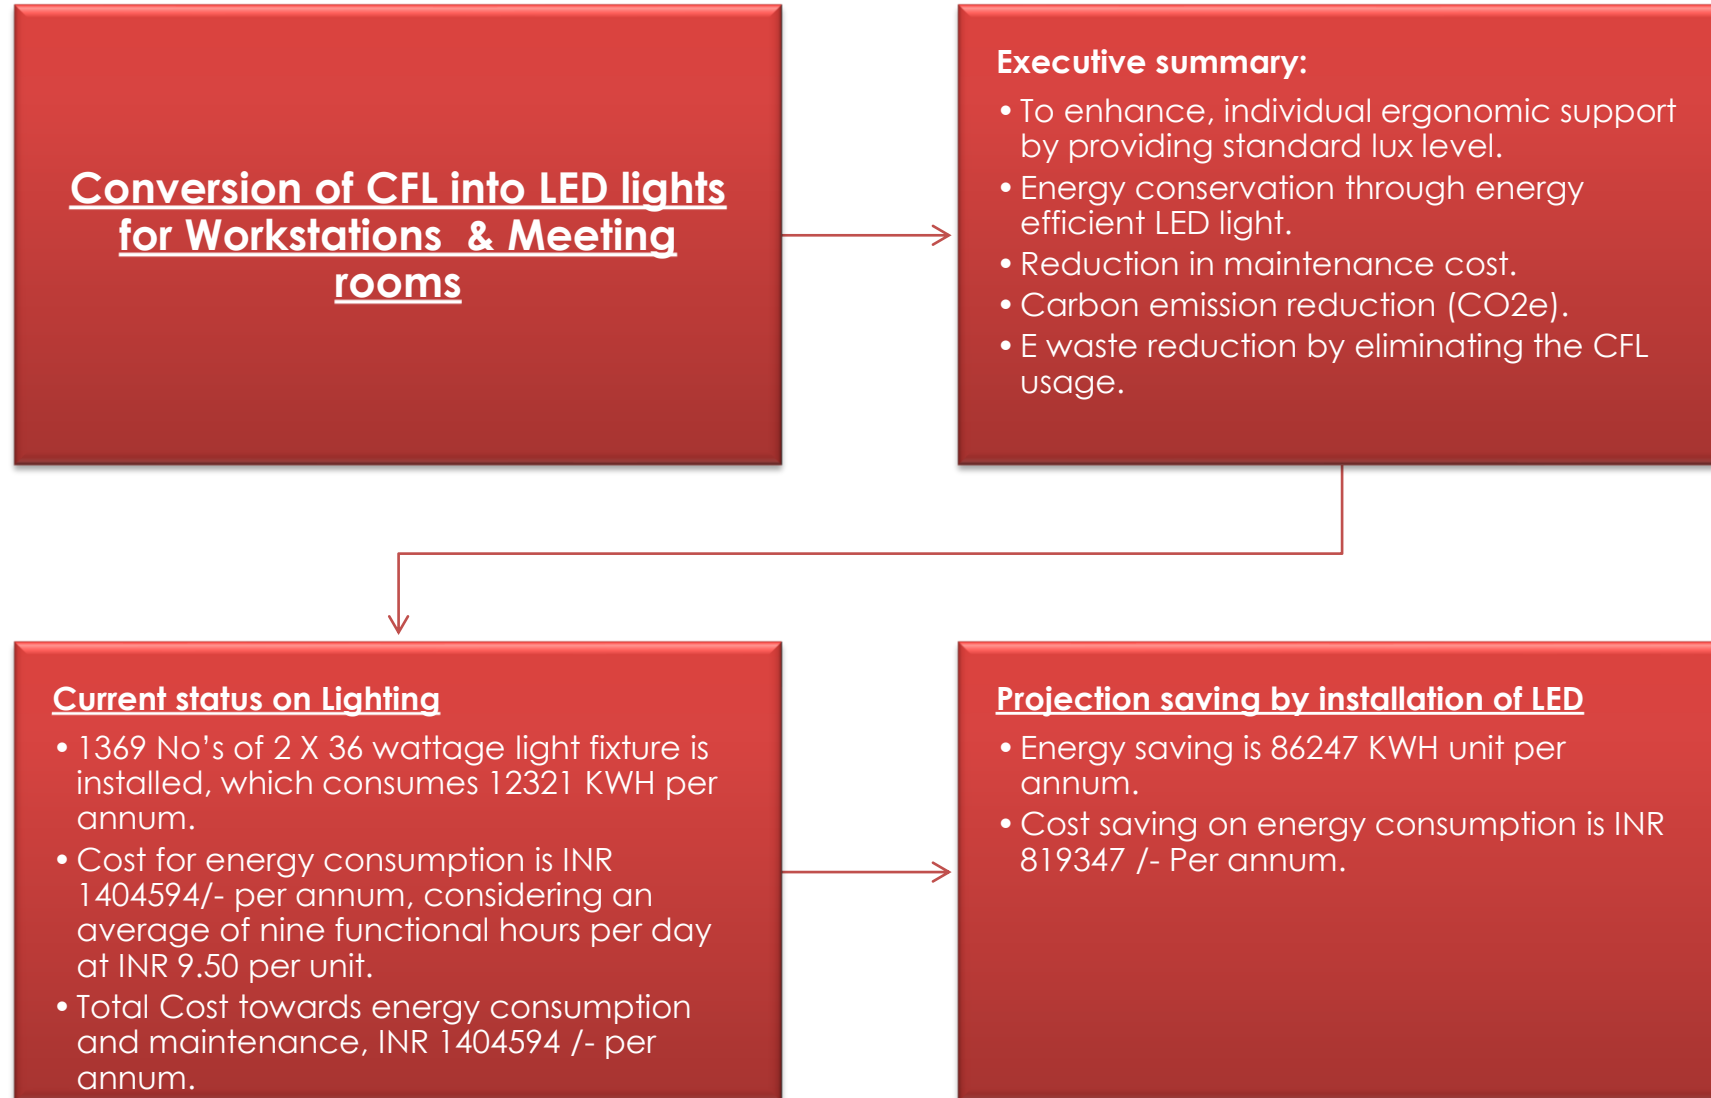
Conversion of CFL into LED lights for Workstations & Meeting rooms

Executive summary:
• To enhance, individual ergonomic support by providing standard lux level.
• Energy conservation through energy efficient LED light.
• Reduction in maintenance cost.
• Carbon emission reduction (CO2e).
• E waste reduction by eliminating the CFL usage.

Current status on Lighting
• 1369 No's of 2 X 36 wattage light fixture is installed, which consumes 12321 KWH per annum.
• Cost for energy consumption is INR 1404594/- per annum, considering an average of nine functional hours per day at INR 9.50 per unit.
• Total Cost towards energy consumption and maintenance, INR 1404594 /- per annum.

Projection saving by installation of LED
• Energy saving is 86247 KWH unit per annum.
• Cost saving on energy consumption is INR 819347 /- Per annum.